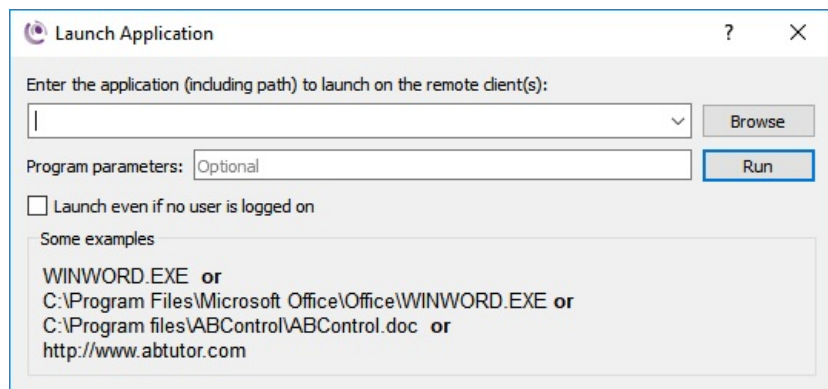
Launch Application

?

X

Enter the application (including path) to launch on the remote client(s):

Browse

Program parameters: Optional

Run

Launch even if no user is logged on

Some examples

WINWORD.EXE **or**
C:\Program Files\Microsoft Office\Office\WINWORD.EXE **or**
C:\Program files\ABControl\ABControl.doc **or**
http://www.abtutor.com